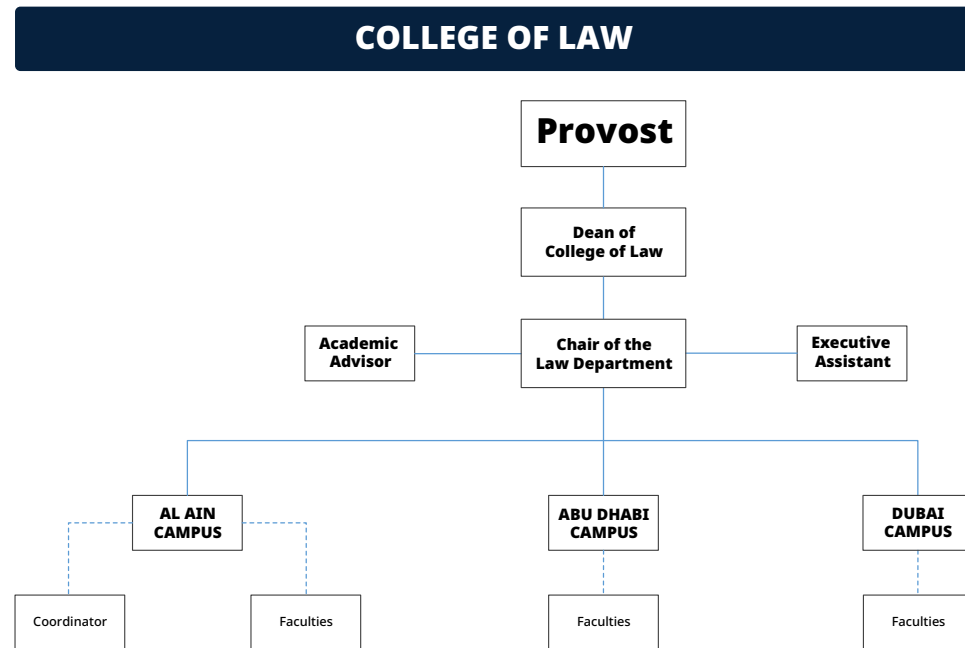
COLLEGE OF LAW

Provost

Dean of College of Law

Academic Advisor

Chair of the Law Department

Executive Assistant

AL AIN CAMPUS

ABU DHABI CAMPUS

DUBAI CAMPUS

Coordinator

Faculties

Faculties

Faculties